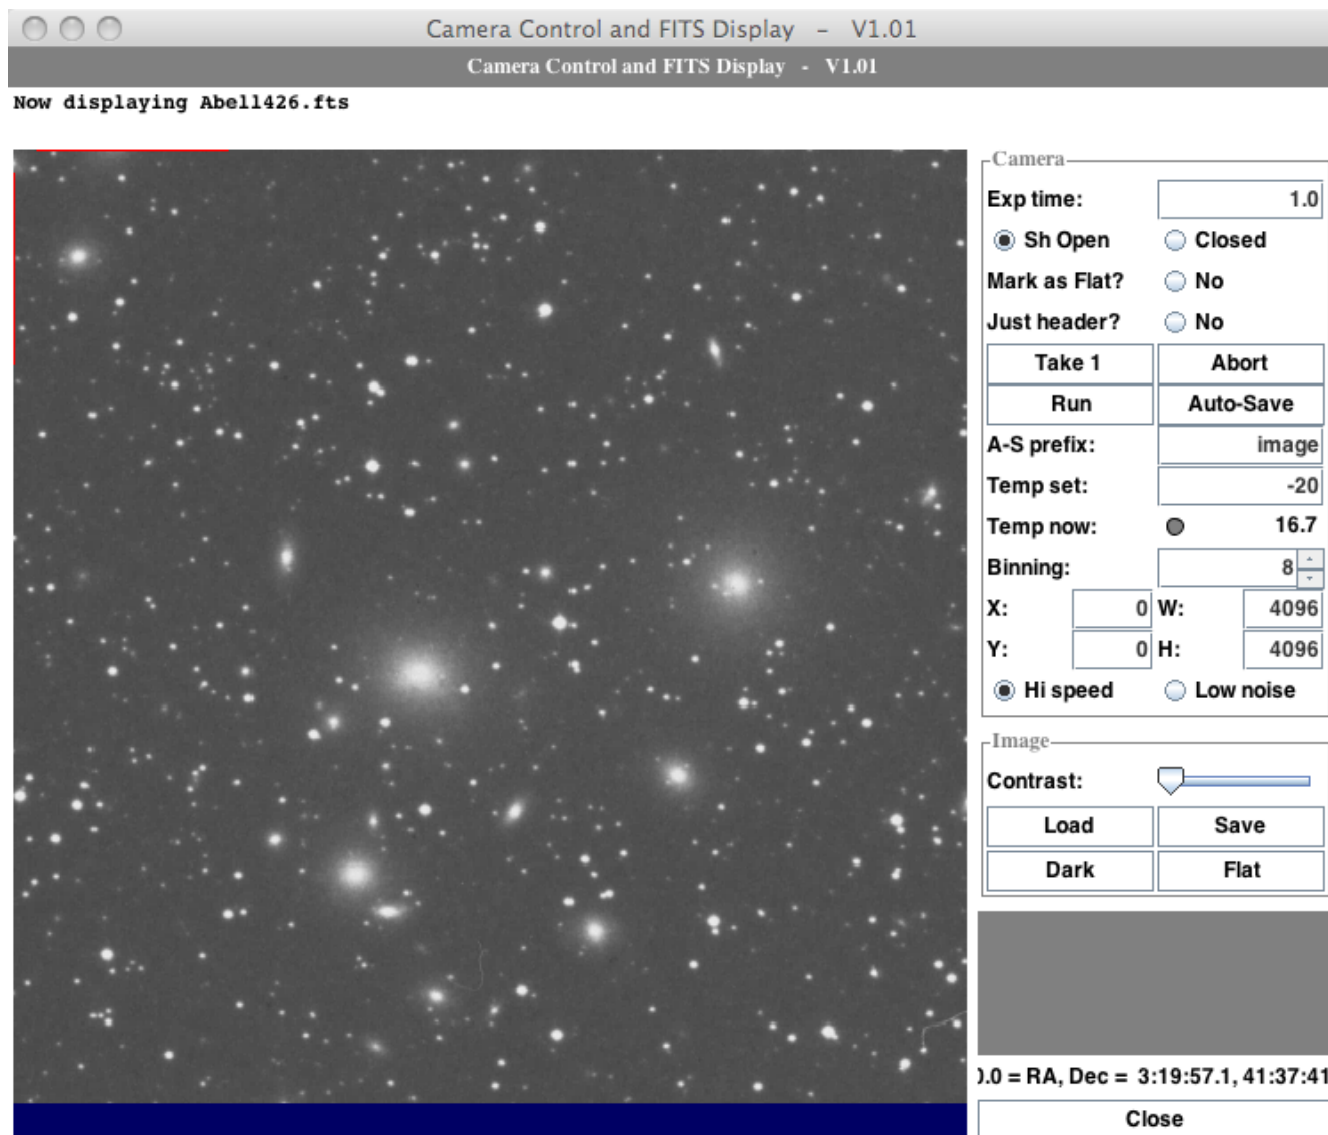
Camera Control and FITS Display - V1.01

Camera Control and FITS Display - V1.01

Now displaying Abell426.fts

Camera

Exp time: 1.0

Sh Open Closed

Mark as Flat? No

Just header? No

Take 1 Abort

Run Auto-Save

A-S prefix: image

Temp set: -20

Temp now: 16.7

Binning: 8

X: 0 W: 4096

Y: 0 H: 4096

Hi speed Low noise

Image

Contrast:

Load Save

Dark Flat

).0 = RA, Dec = 3:19:57.1, 41:37:41

Close